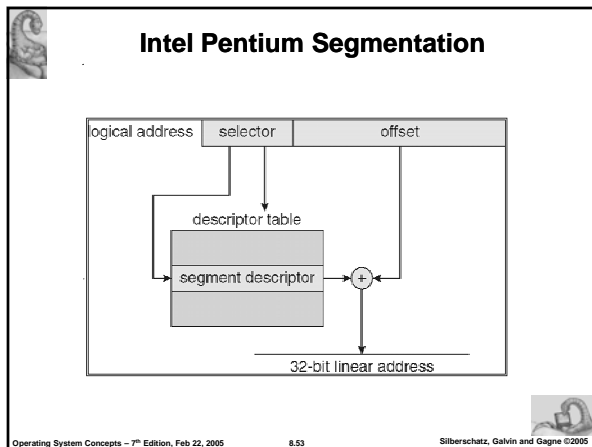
Intel Pentium Segmentation

ogical address
selector
offset
descriptor table
segment descriptor
+
32-bit linear address

Operating System Concepts – 7$^{th}$ Edition, Feb 22, 2005
8.53
Silberschatz, Galvin and Gagne ©2005